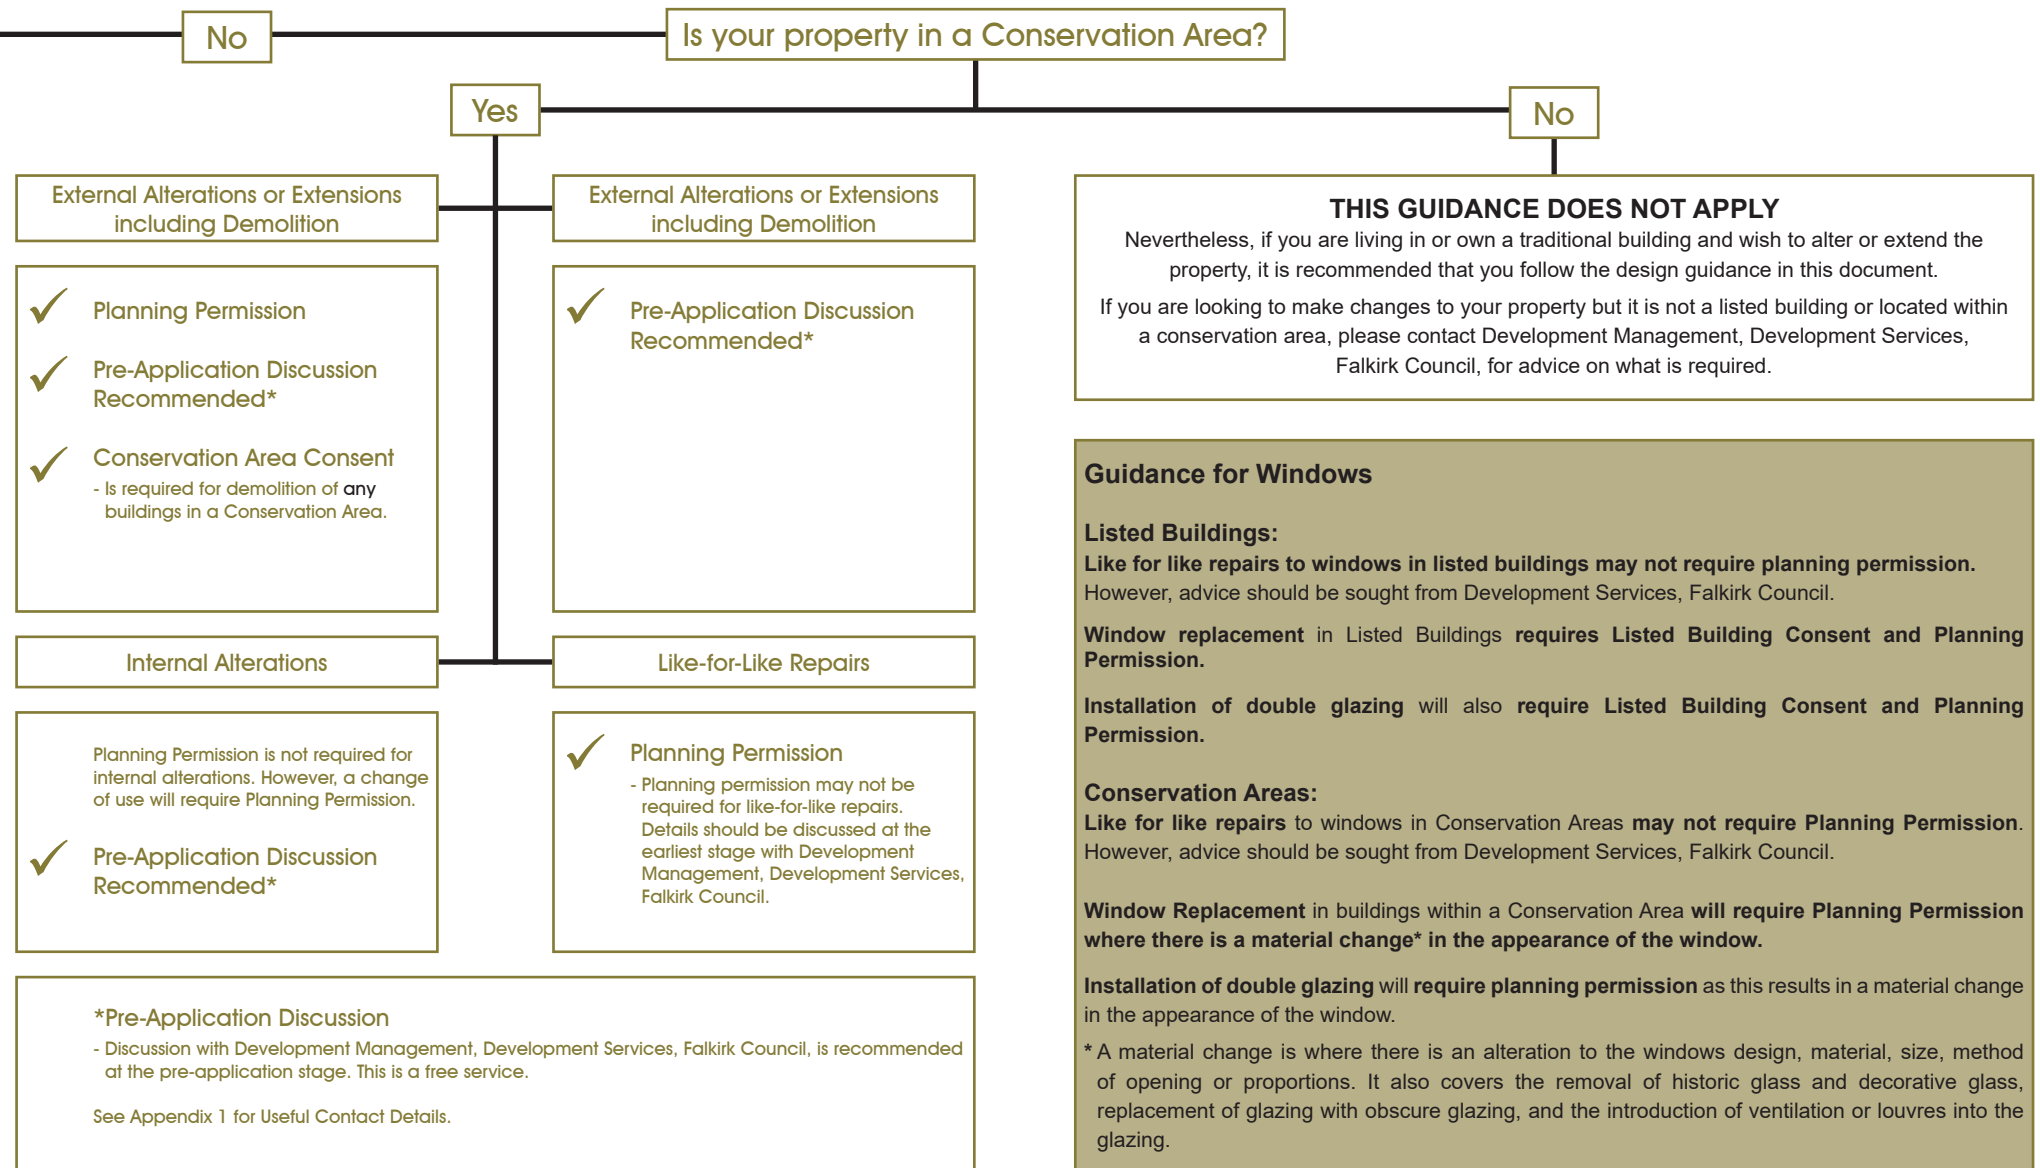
No

Is your property in a Conservation Area?

Yes

No

External Alterations or Extensions including Demolition

✓ Planning Permission

✓ Pre-Application Discussion Recommended*

✓ Conservation Area Consent
- Is required for demolition of any buildings in a Conservation Area.

External Alterations or Extensions including Demolition

✓ Pre-Application Discussion Recommended*

Internal Alterations

Planning Permission is not required for internal alterations. However, a change of use will require Planning Permission.

✓ Pre-Application Discussion Recommended*

Like-for-Like Repairs

✓ Planning Permission
- Planning permission may not be required for like-for-like repairs. Details should be discussed at the earliest stage with Development Management, Development Services, Falkirk Council.

*Pre-Application Discussion
- Discussion with Development Management, Development Services, Falkirk Council, is recommended at the pre-application stage. This is a free service.

See Appendix 1 for Useful Contact Details.

THIS GUIDANCE DOES NOT APPLY
Nevertheless, if you are living in or own a traditional building and wish to alter or extend the property, it is recommended that you follow the design guidance in this document.

If you are looking to make changes to your property but it is not a listed building or located within a conservation area, please contact Development Management, Development Services, Falkirk Council, for advice on what is required.

Guidance for Windows

Listed Buildings:
Like for like repairs to windows in listed buildings may not require planning permission. However, advice should be sought from Development Services, Falkirk Council.

Window replacement in Listed Buildings requires Listed Building Consent and Planning Permission.

Installation of double glazing will also require Listed Building Consent and Planning Permission.

Conservation Areas:
Like for like repairs to windows in Conservation Areas may not require Planning Permission. However, advice should be sought from Development Services, Falkirk Council.

Window Replacement in buildings within a Conservation Area will require Planning Permission where there is a material change* in the appearance of the window.

Installation of double glazing will require planning permission as this results in a material change in the appearance of the window.

* A material change is where there is an alteration to the windows design, material, size, method of opening or proportions. It also covers the removal of historic glass and decorative glass, replacement of glazing with obscure glazing, and the introduction of ventilation or louvres into the glazing.